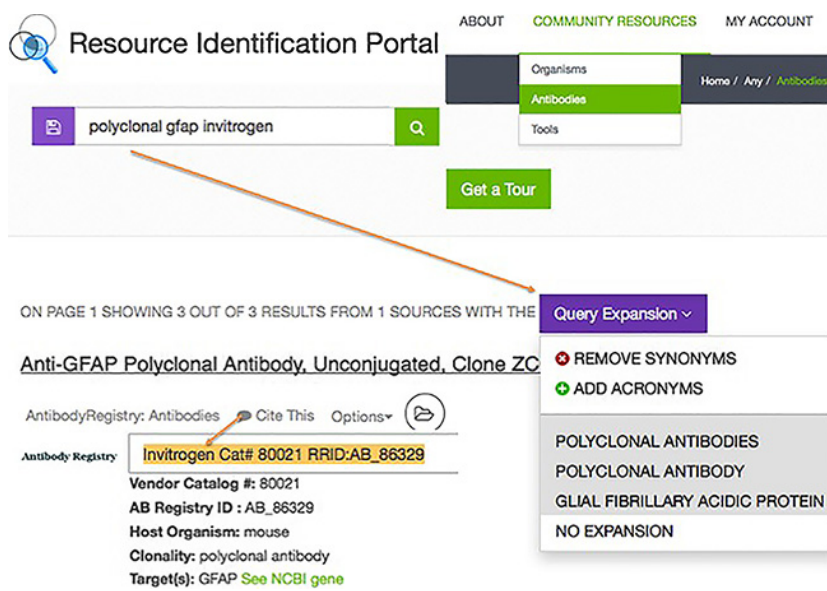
Resource Identification Portal

ABOUT COMMUNITY RESOURCES MY ACCOUNT

Organisms
Antibodies
Tools

Home / Any / Antibodies

polyclonal gfap invitrogen

Get a Tour

ON PAGE 1 SHOWING 3 OUT OF 3 RESULTS FROM 1 SOURCES WITH THE Query Expansion

REMOVE SYNONYMS
ADD ACRONYMS

POLYCLONAL ANTIBODIES
POLYCLONAL ANTIBODY
GLIAL FIBRILLARY ACIDIC PROTEIN
NO EXPANSION

Anti-GFAP Polyclonal Antibody, Unconjugated, Clone ZC

AntibodyRegistry: Antibodies Cite This Options

Antibody Registry

Invitrogen Cat# 80021 RRID:AB_86329

Vendor Catalog #: 80021
AB Registry ID : AB_86329
Host Organism: mouse
Clonality: polyclonal antibody
Target(s): GFAP See NCBI gene